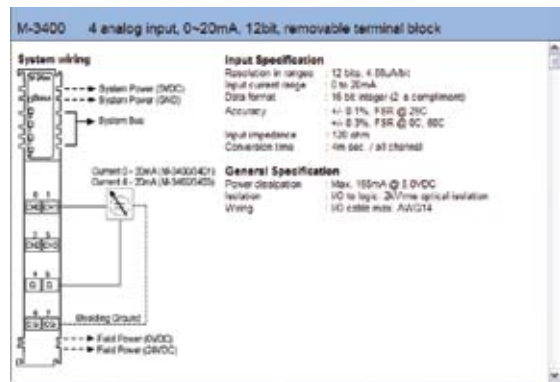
M-3400 4 analog input, 0~20mA, 12bit, removable terminal block

System wiring

System Power (5VDC)
System Power (GND)
System Bus

Current 0 - 20mA (M-3400/0421)
Current 0 - 20mA (M-3400/0423)

Shielding Ground

Field Power (0VDC)
Field Power (24VDC)

Input Specification
Resolution in ranges : 12 bits, 4.88uA/bit
Input current range : 0 to 20mA
Data format : 16 bit integer (2' s compliment)
Accuracy : +/- 0.1%, FSR @ 25C
 +/- 0.3%, FSR @ 0C, 60C
Input impedance : 120 ohm
Conversion time : 4m sec. / all channel

General Specification
Power dissipation : Max. 155mA @ 5.0VDC
Isolation : I/O to logic: 2KVrms optical isolation
Wiring : I/O cable max. AWG14